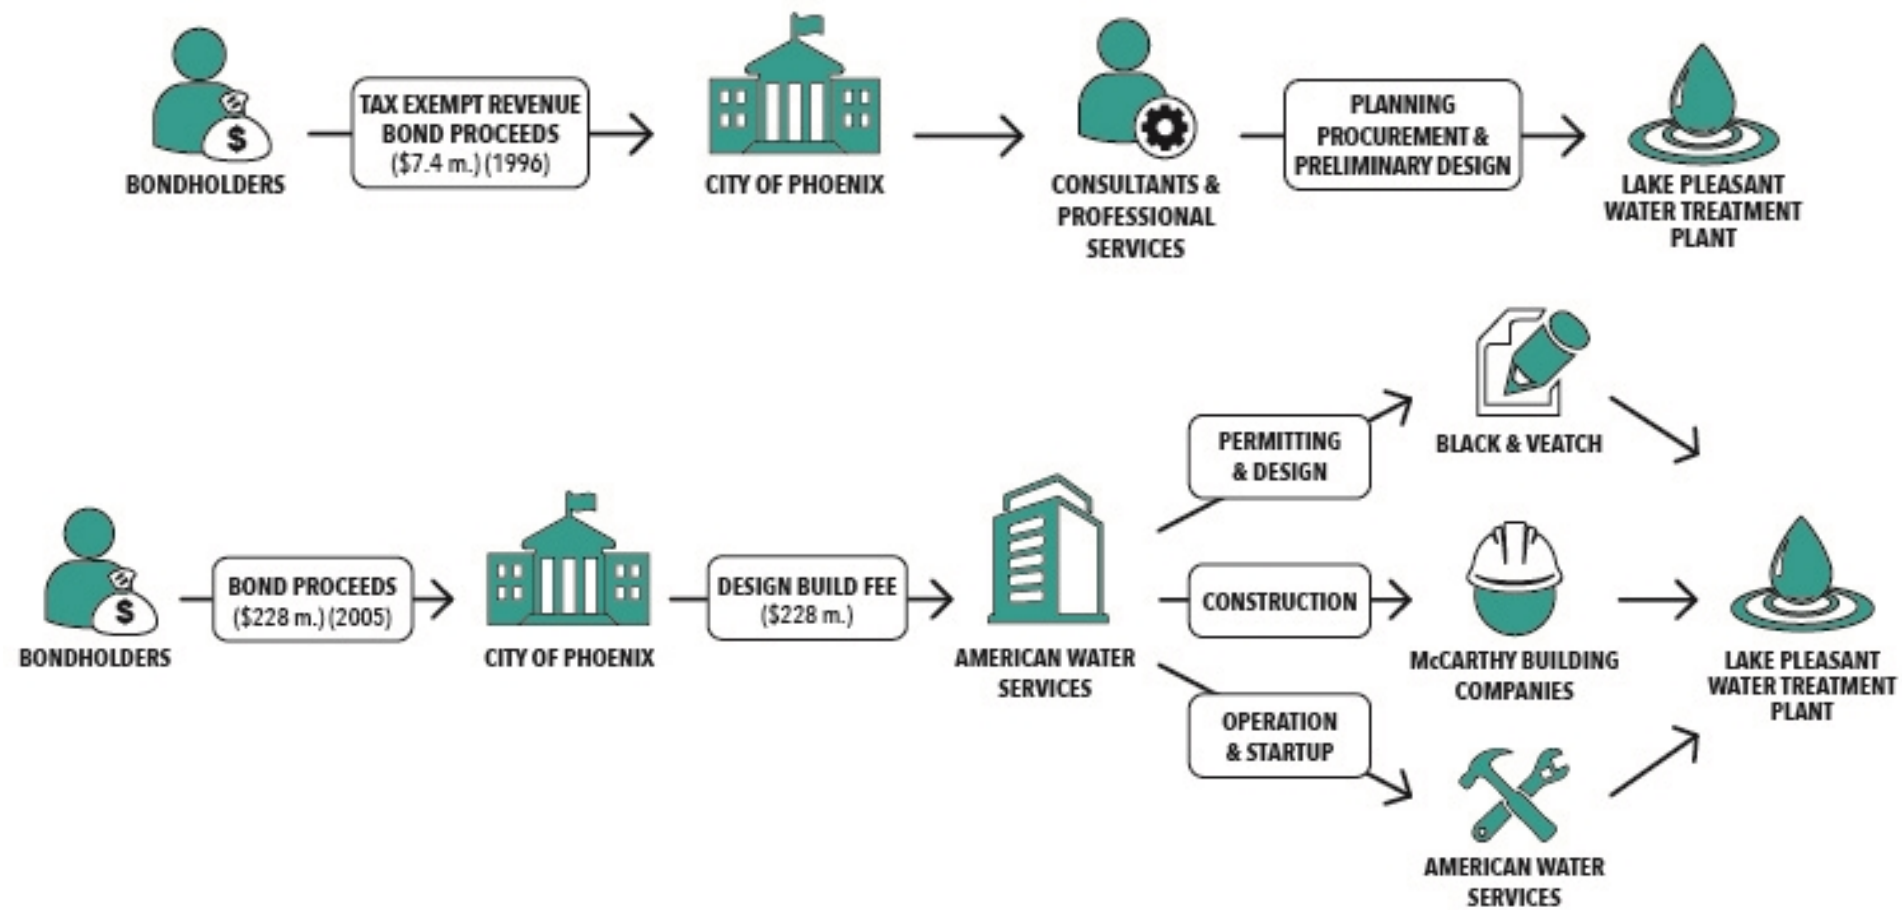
BONDHOLDERS

TAX EXEMPT REVENUE BOND PROCEEDS ($7.4 m.) (1996)

CITY OF PHOENIX

CONSULTANTS & PROFESSIONAL SERVICES

PLANNING PROCUREMENT & PRELIMINARY DESIGN

LAKE PLEASANT WATER TREATMENT PLANT

BONDHOLDERS

BOND PROCEEDS ($228 m.) (2005)

CITY OF PHOENIX

DESIGN BUILD FEE ($228 m.)

AMERICAN WATER SERVICES

PERMITTING & DESIGN

BLACK & VEATCH

CONSTRUCTION

McCARTHY BUILDING COMPANIES

OPERATION & STARTUP

AMERICAN WATER SERVICES

LAKE PLEASANT WATER TREATMENT PLANT